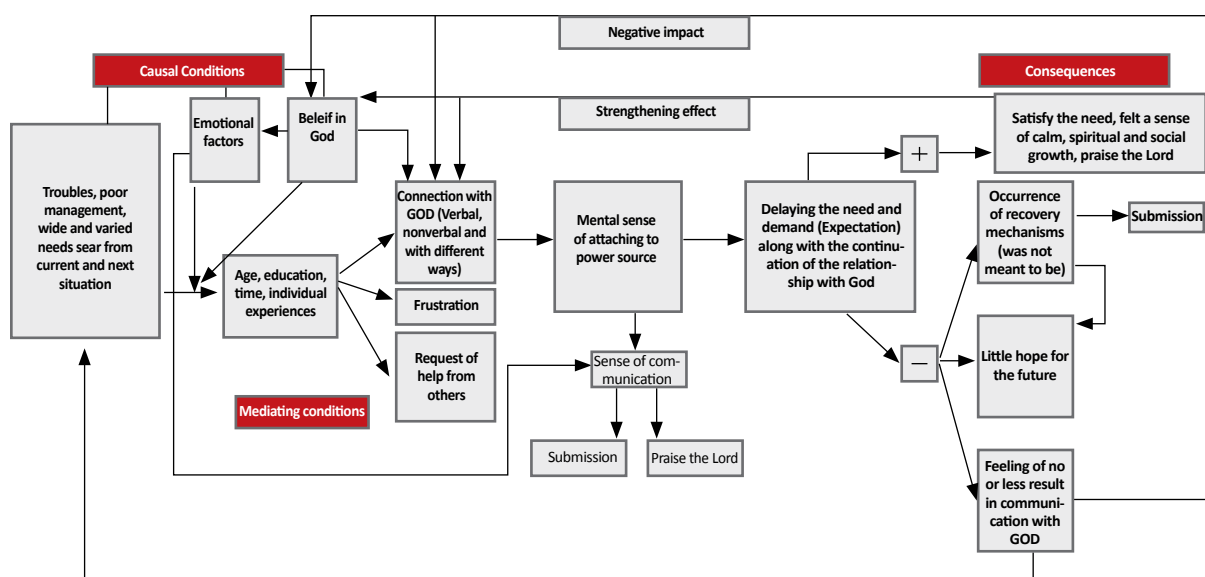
Negative impact

Causal Conditions

Consequences

Strengthening effect

Emotional factors

Beleif in God

Satisfy the need, felt a sense of calm, spiritual and social growth, praise the Lord

+

Troubles, poor management, wide and varied needs sear from current and next situation

Connection with GOD (Verbal, nonverbal and with different ways)

Mental sense of attaching to power source

Delaying the need and demand (Expectation) along with the continuation of the relationship with God

Occurrence of recovery mechanisms (was not meant to be)

Submission

Age, education, time, individual experiences

Frustration

Request of help from others

Sense of communication

–

Little hope for the future

Mediating conditions

Submission

Praise the Lord

Feeling of no or less result in communication with GOD